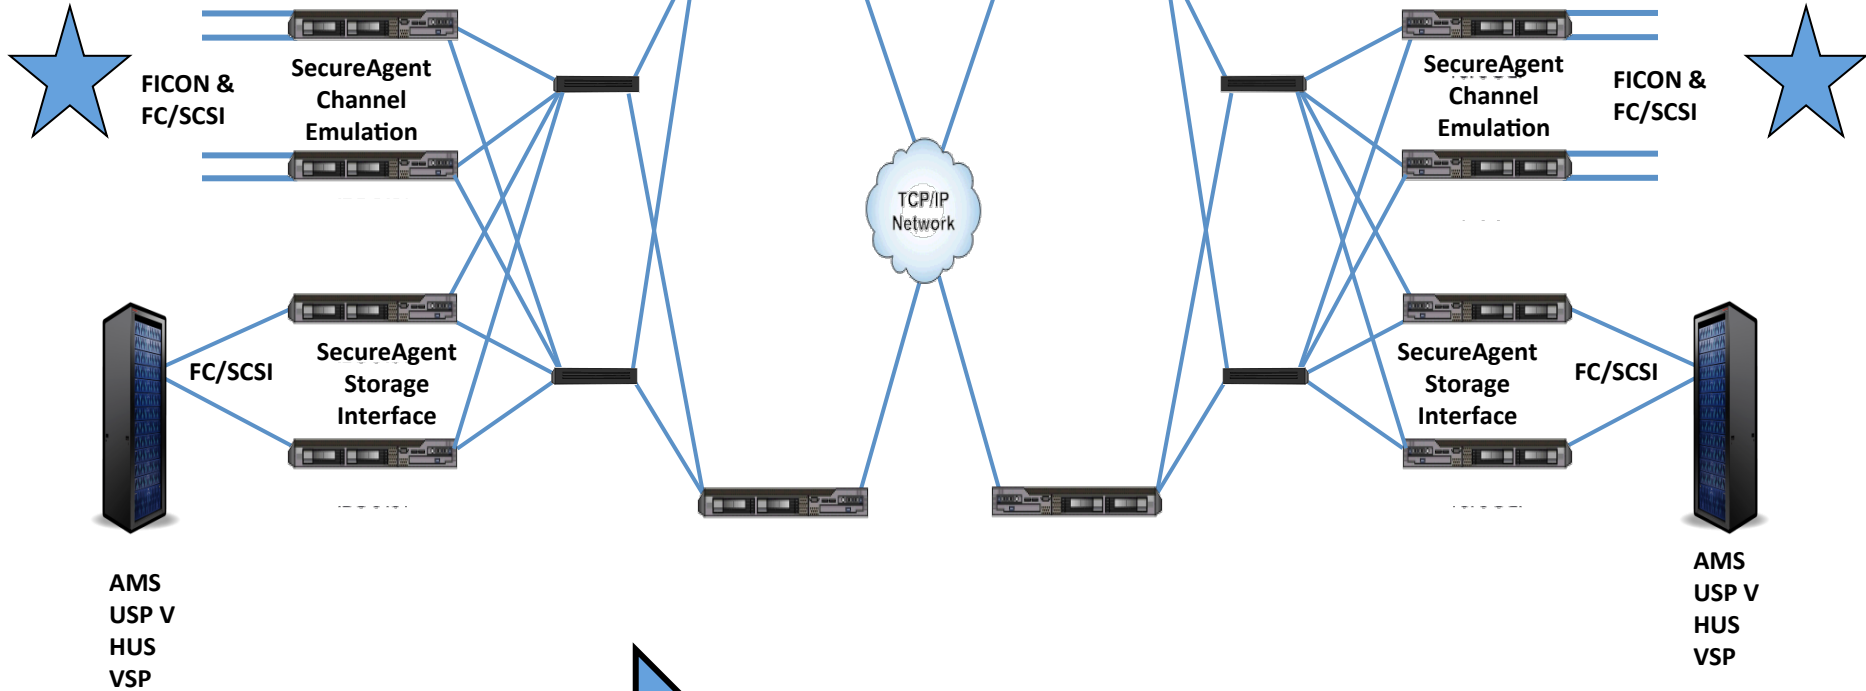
FICON & FC/SCSI

SecureAgent Channel Emulation

TCP/IP Network

SecureAgent Channel Emulation

FICON & FC/SCSI

FC/SCSI

SecureAgent Storage Interface

SecureAgent Storage Interface

FC/SCSI

AMS
USP V
HUS
VSP

AMS
USP V
HUS
VSP